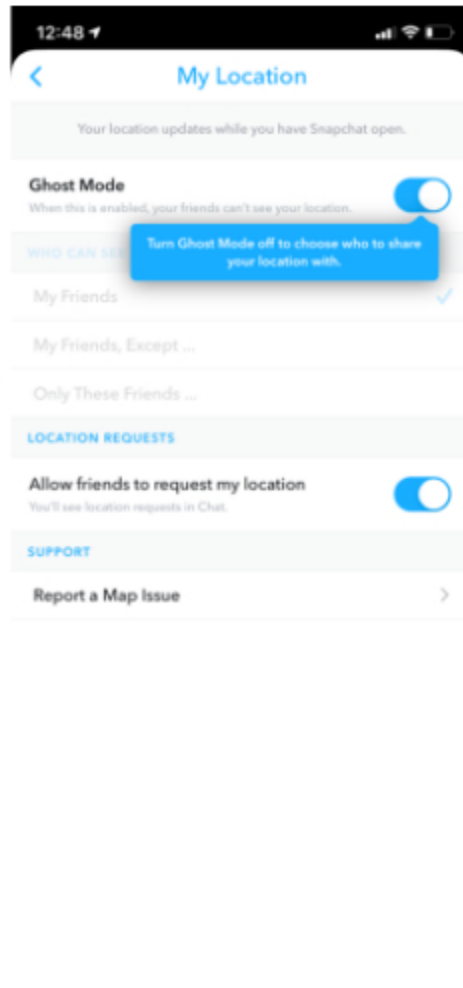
12:48

My Location

Your location updates while you have Snapchat open.

Ghost Mode
When this is enabled, your friends can't see your location.

Turn Ghost Mode off to choose who to share your location with.

WHO CAN SE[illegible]

My Friends

My Friends, Except ...

Only These Friends ...

LOCATION REQUESTS

Allow friends to request my location
You'll see location requests in Chat.

SUPPORT

Report a Map Issue